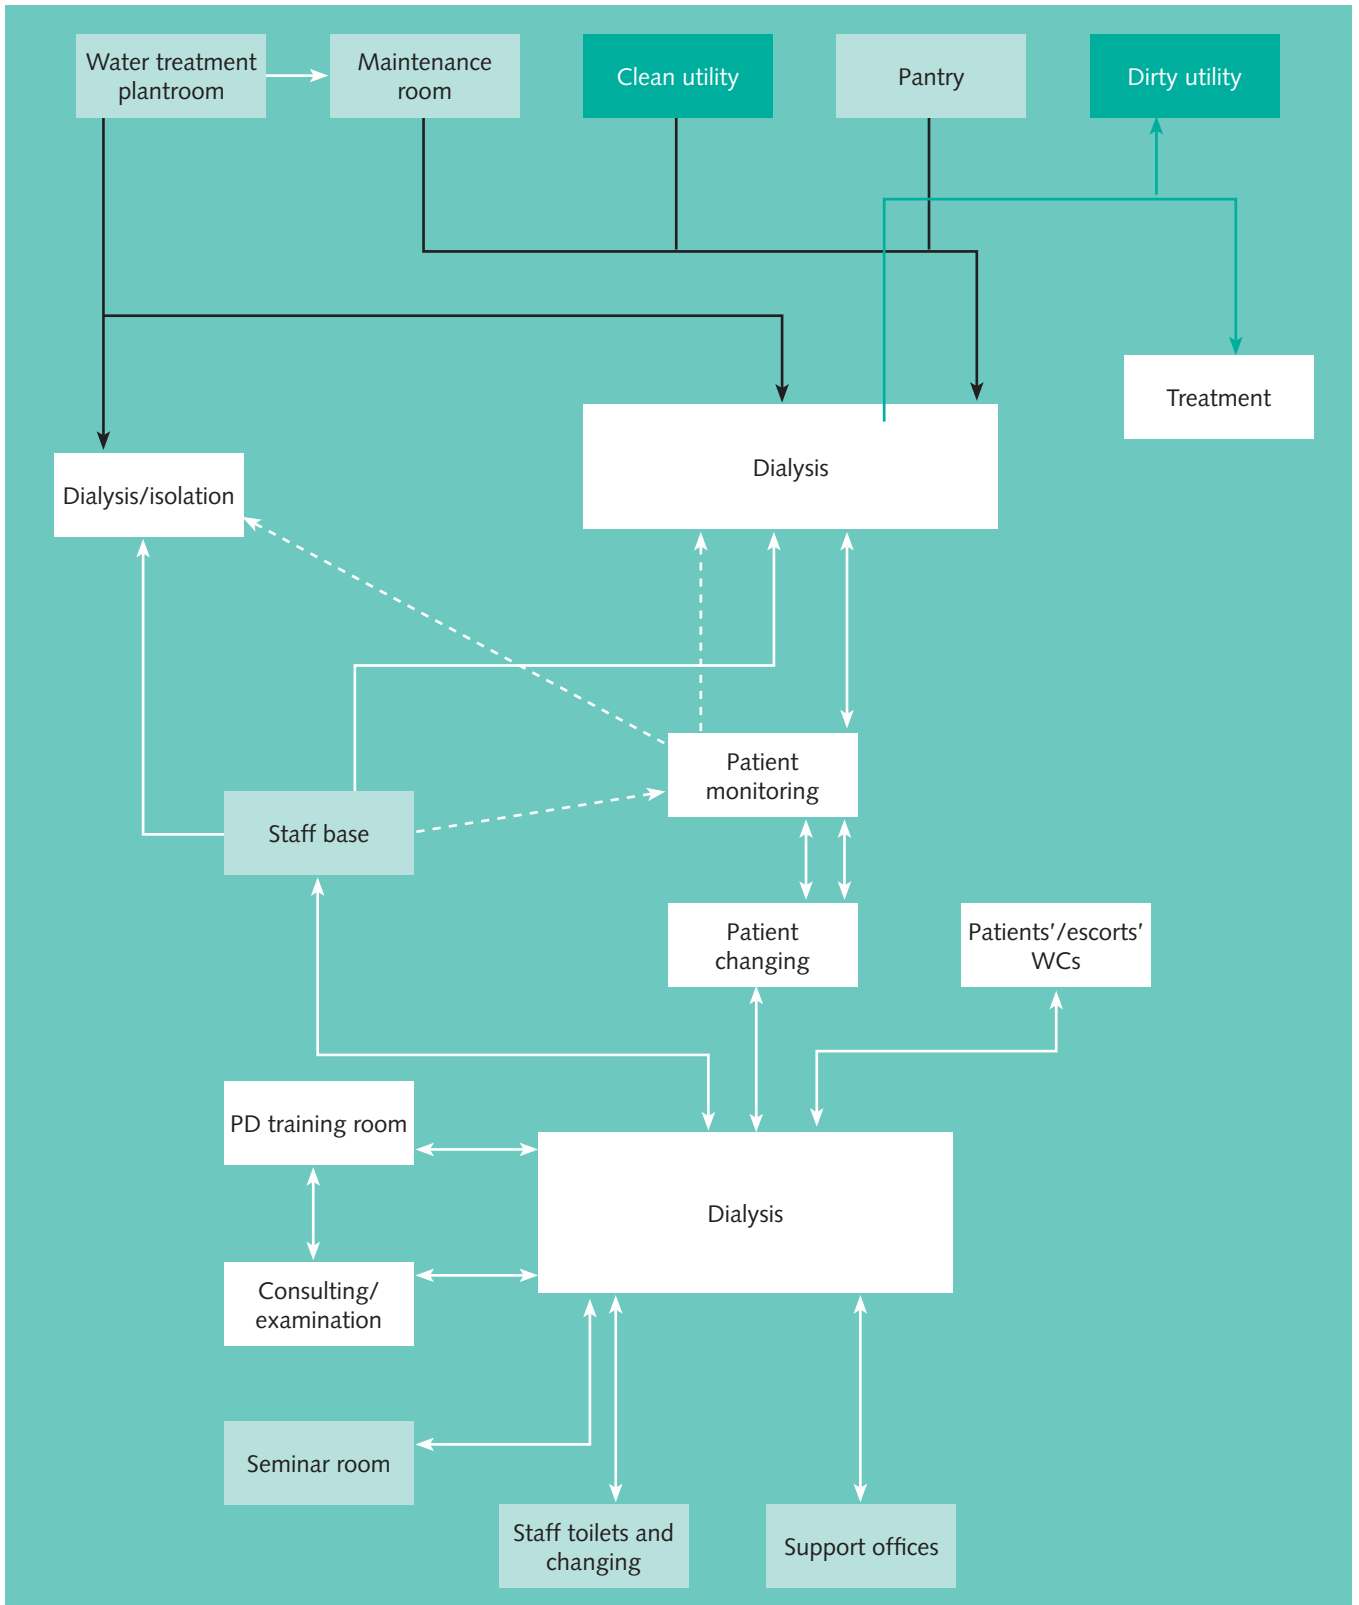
Water treatment plantroom

Maintenance room

Clean utility

Pantry

Dirty utility

Treatment

Dialysis

Dialysis/isolation

Patient monitoring

Staff base

Patient changing

Patients'/escorts' WCs

PD training room

Dialysis

Consulting/ examination

Seminar room

Staff toilets and changing

Support offices